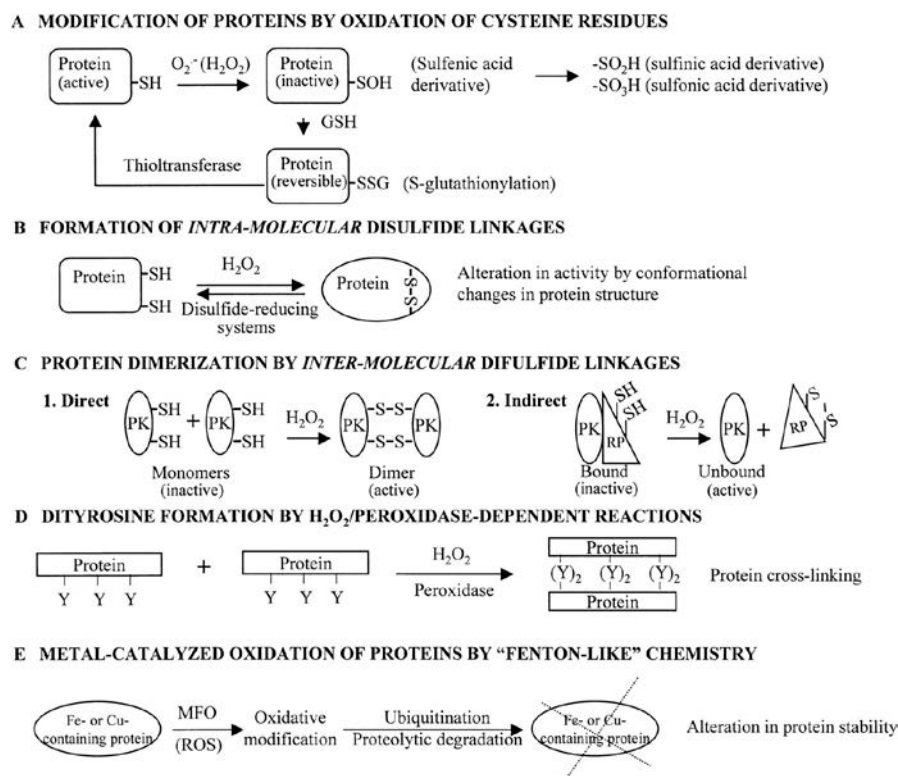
A MODIFICATION OF PROTEINS BY OXIDATION OF CYSTEINE RESIDUES

Protein (active) -SH $O_2^{\cdot-}$ ($H_2O_2$) Protein (inactive) -SOH (Sulfenic acid derivative) -$SO_2H$ (sulfinic acid derivative) -$SO_3H$ (sulfonic acid derivative)

GSH

Thioltransferase Protein (reversible) -SSG (S-glutathionylation)

B FORMATION OF INTRA-MOLECULAR DISULFIDE LINKAGES

Protein -SH -SH $H_2O_2$ Disulfide-reducing systems Protein -S-S- Alteration in activity by conformational changes in protein structure

C PROTEIN DIMERIZATION BY INTER-MOLECULAR DIFULFIDE LINKAGES

1. Direct PK -SH -SH + PK -SH -SH $H_2O_2$ PK -S-S- -S-S- PK

Monomers (inactive) Dimer (active)

2. Indirect PK RP SH SH $H_2O_2$ PK + RP S S

Bound (inactive) Unbound (active)

D DITYROSINE FORMATION BY $H_2O_2$/PEROXIDASE-DEPENDENT REACTIONS

Protein Y Y Y + Protein Y Y Y $H_2O_2$ Peroxidase Protein $(Y)_2$ $(Y)_2$ $(Y)_2$ Protein Protein cross-linking

E METAL-CATALYZED OXIDATION OF PROTEINS BY "FENTON-LIKE" CHEMISTRY

Fe- or Cu-containing protein MFO (ROS) Oxidative modification Ubiquitination Proteolytic degradation Fe- or Cu-containing protein Alteration in protein stability